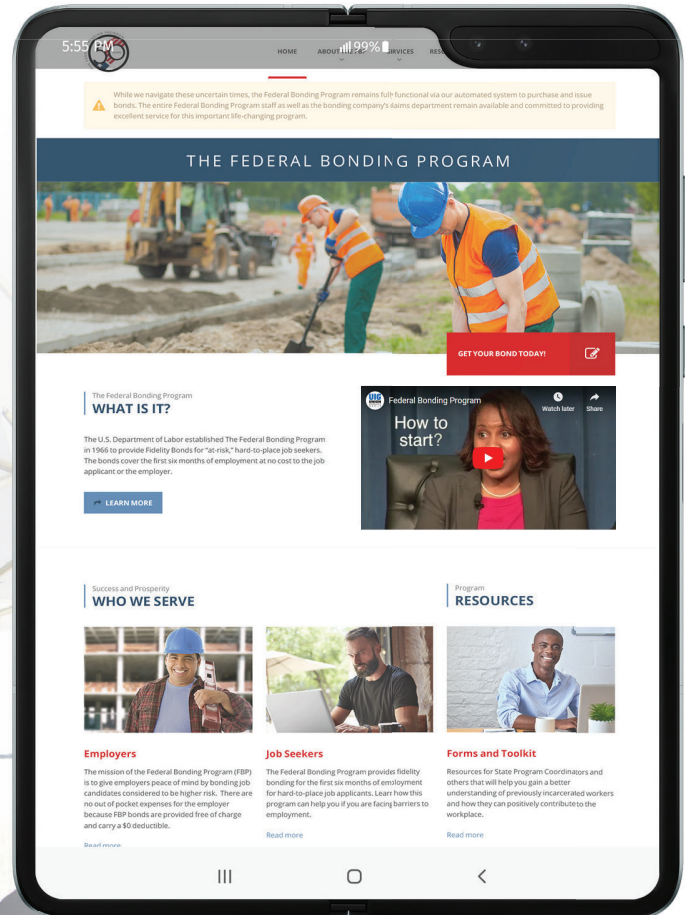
5:55 PM 99%

HOME ABOUT SERVICES RES

While we navigate these uncertain times, the Federal Bonding Program remains fully functional via our automated system to purchase and issue bonds. The entire Federal Bonding Program staff as well as the bonding company's claims department remain available and committed to providing excellent service for this important life-changing program.

THE FEDERAL BONDING PROGRAM

GET YOUR BOND TODAY!

The Federal Bonding Program
WHAT IS IT?

The U.S. Department of Labor established The Federal Bonding Program in 1966 to provide Fidelity Bonds for "at-risk," hard-to-place job seekers. The bonds cover the first six months of employment at no cost to the job applicant or the employer.

LEARN MORE

Federal Bonding Program
Watch later
Share
How to start?

Success and Prosperity
WHO WE SERVE

Program
RESOURCES

Employers
The mission of the Federal Bonding Program (FBP) is to give employers peace of mind by bonding job candidates considered to be higher risk. There are no out of pocket expenses for the employer because FBP bonds are provided free of charge and carry a $0 deductible.
Read more

Job Seekers
The Federal Bonding Program provides fidelity bonding for the first six months of employment for hard-to-place job applicants. Learn how this program can help you if you are facing barriers to employment.
Read more

Forms and Toolkit
Resources for State Program Coordinators and others that will help you gain a better understanding of previously incarcerated workers and how they can positively contribute to the workplace.
Read more